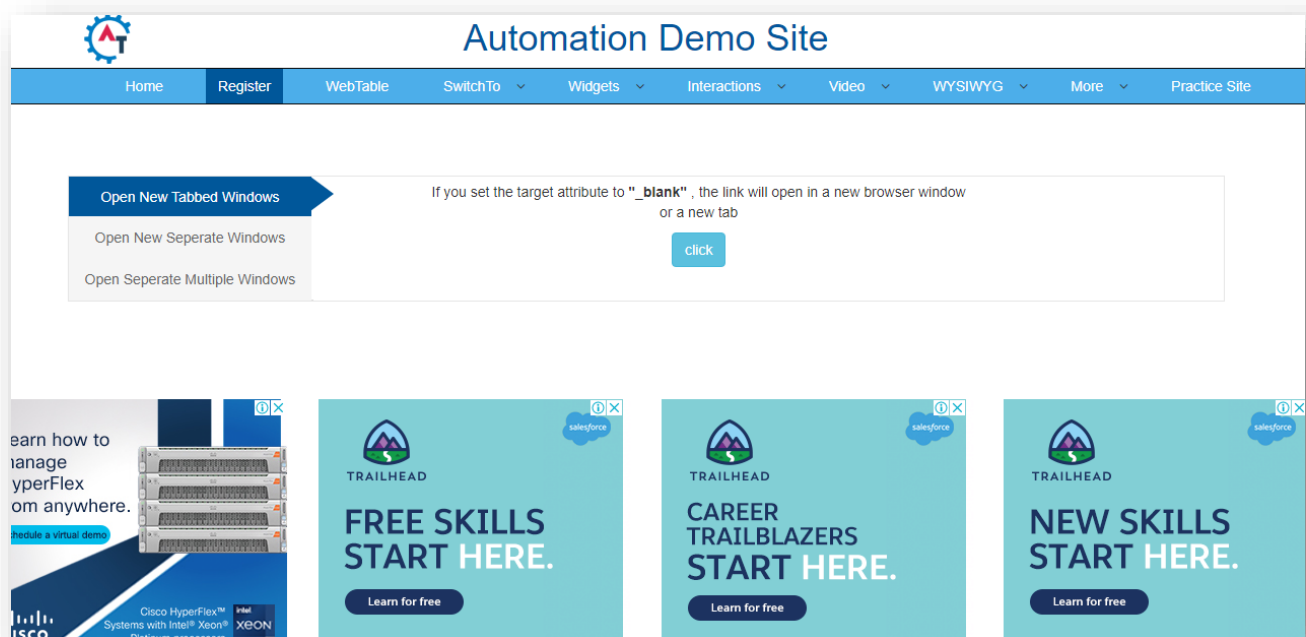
AT

Automation Demo Site

Home Register WebTable SwitchTo Widgets Interactions Video WYSIWYG More Practice Site

Open New Tabbed Windows
Open New Seperate Windows
Open Seperate Multiple Windows

If you set the target attribute to **"_blank"** , the link will open in a new browser window or a new tab

click

earn how to nanage yperFlex om anywhere.

chedule a virtual demo

Cisco HyperFlex™ Systems with Intel® Xeon® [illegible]

intel. XEON

isco

salesforce
TRAILHEAD
FREE SKILLS START HERE.
Learn for free

salesforce
TRAILHEAD
CAREER TRAILBLAZERS START HERE.
Learn for free

salesforce
TRAILHEAD
NEW SKILLS START HERE.
Learn for free